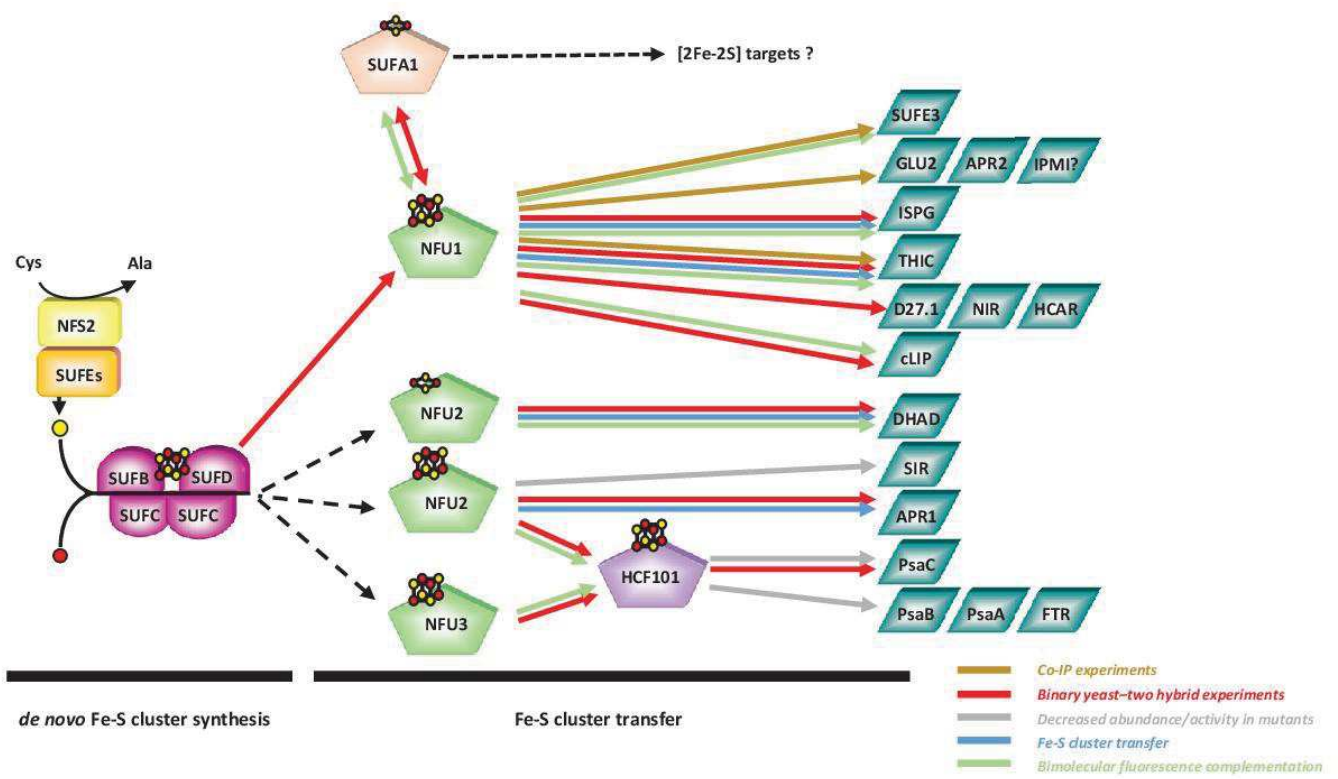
SUFA1

[2Fe-2S] targets ?

SUFE3

GLU2

APR2

IPMI?

ISPG

THIC

D27.1

NIR

HCAR

cLIP

NFU1

Cys

Ala

NFS2

SUFEs

SUFB

SUFD

SUFC

SUFC

NFU2

DHAD

NFU2

SIR

APR1

HCF101

PsaC

NFU3

PsaB

PsaA

FTR

de novo Fe-S cluster synthesis

Fe-S cluster transfer

Co-IP experiments

Binary yeast–two hybrid experiments

Decreased abundance/activity in mutants

Fe-S cluster transfer

Bimolecular fluorescence complementation